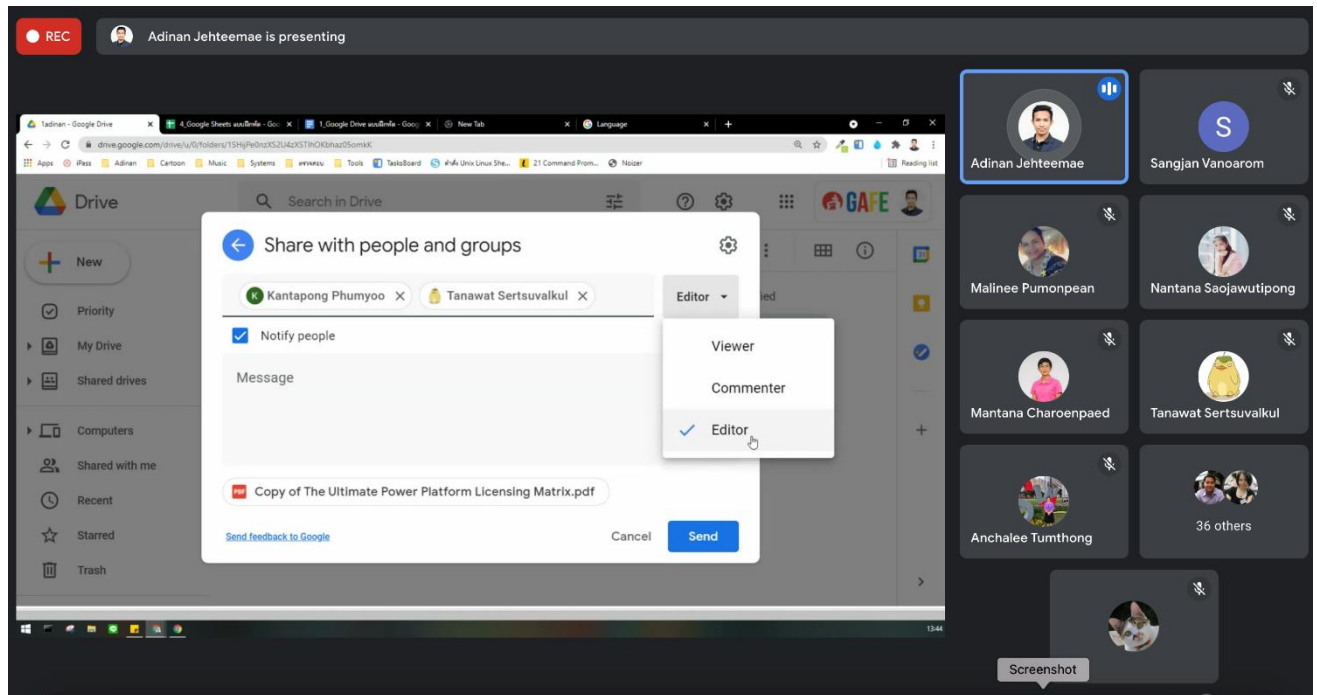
REC
Adinan Jehteemae is presenting

1adinan - Google Drive
4_Google Sheets แบบฝึกหัด - Goo
1_Google Drive แบบฝึกหัด - Goo
New Tab
Language
drive.google.com/drive/u/0/folders/1SHjPe0nzXS2U4zXSTlhOKbhaz05omkK
Apps iPass Adinan Cartoon Music Systems Tools TasksBoard 21 Command Prom... Noizer
Reading list

Drive
Search in Drive
GAFE
New
Priority
My Drive
Shared drives
Computers
Shared with me
Recent
Starred
Trash

Share with people and groups
Kantapong Phumyoo
Tanawat Sertsuvalkul
Editor
Notify people
Message
Viewer
Commenter
Editor
Copy of The Ultimate Power Platform Licensing Matrix.pdf
Send feedback to Google
Cancel
Send

13:44

Adinan Jehteemae
Sangjan Vanoarom
Malinee Pumonpean
Nantana Saojawutipong
Mantana Charoenpaed
Tanawat Sertsuvalkul
Anchalee Tumthong
36 others
Screenshot